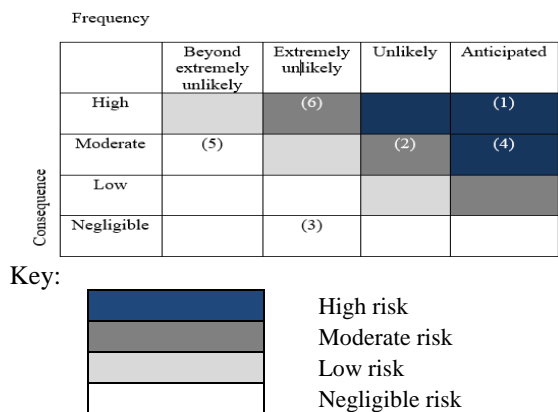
Frequency

Consequence

| | Beyond extremely unlikely | Extremely unlikely | Unlikely | Anticipated |
|---|---|---|---|---|
| High | | (6) | | (1) |
| Moderate | (5) | | (2) | (4) |
| Low | | | | |
| Negligible | | (3) | | |

Key:

High risk
Moderate risk
Low risk
Negligible risk